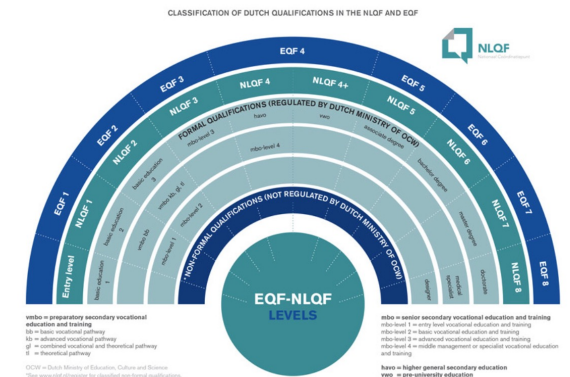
CLASSIFICATION OF DUTCH QUALIFICATIONS IN THE NLQF AND EQF

NLQF Nationaal Kwalificatieraamwerk

EQF 1
EQF 2
EQF 3
EQF 4
EQF 4
EQF 5
EQF 6
EQF 7
EQF 8

Entry level
NLQF 1
NLQF 2
NLQF 3
NLQF 4
NLQF 4+
NLQF 5
NLQF 6
NLQF 7
NLQF 8

FORMAL QUALIFICATIONS (REGULATED BY DUTCH MINISTRY OF OCW)

basic education
basic education 2
basic education 3
vmbo bb
vmbo kb
vmbo kb, gl, tl
mbo-level 1
mbo-level 2
mbo-level 3
mbo-level 4
havo
vwo
associate degree
bachelor degree
master degree
doctorate
medical specialist
designer

NON-FORMAL QUALIFICATIONS (NOT REGULATED BY DUTCH MINISTRY OF OCW)

EQF-NLQF
LEVELS

vmbo = preparatory secondary vocational education and training
bb = basic vocational pathway
kb = advanced vocational pathway
gl = combined vocational and theoretical pathway
tl = theoretical pathway

OCW = Dutch Ministry of Education, Culture and Science
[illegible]

mbo = senior secondary vocational education and training
mbo-level 1 = entry level vocational education and training
mbo-level 2 = basic vocational education and training
mbo-level 3 = advanced vocational education and training
mbo-level 4 = middle management or specialist vocational education and training

havo = higher general secondary education
vwo = pre-university education